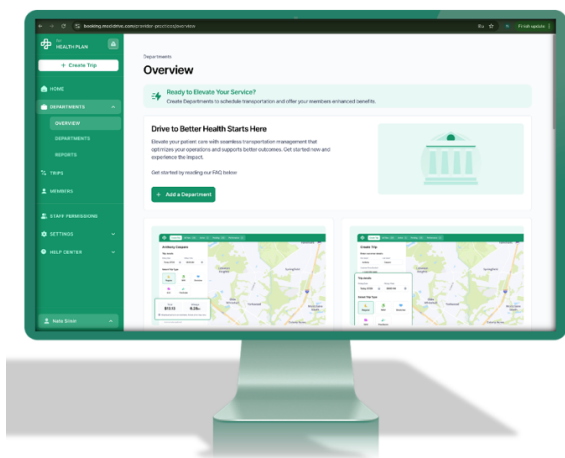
booking.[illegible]/overview

Finish update

The HEALTH PLAN

+ Create Trip

HOME

DEPARTMENTS

OVERVIEW

DEPARTMENTS

REPORTS

TRIPS

MEMBERS

STAFF PERMISSIONS

SETTINGS

HELP CENTER

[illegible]

Departments

Overview

Ready to Elevate Your Service?

Create Departments to schedule transportation and offer your members enhanced benefits.

Drive to Better Health Starts Here

Elevate your patient care with seamless transportation management that optimizes your operations and supports better outcomes. Get started now and experience the impact.

Get started by reading our FAQ below

+ Add a Department

Create Trip